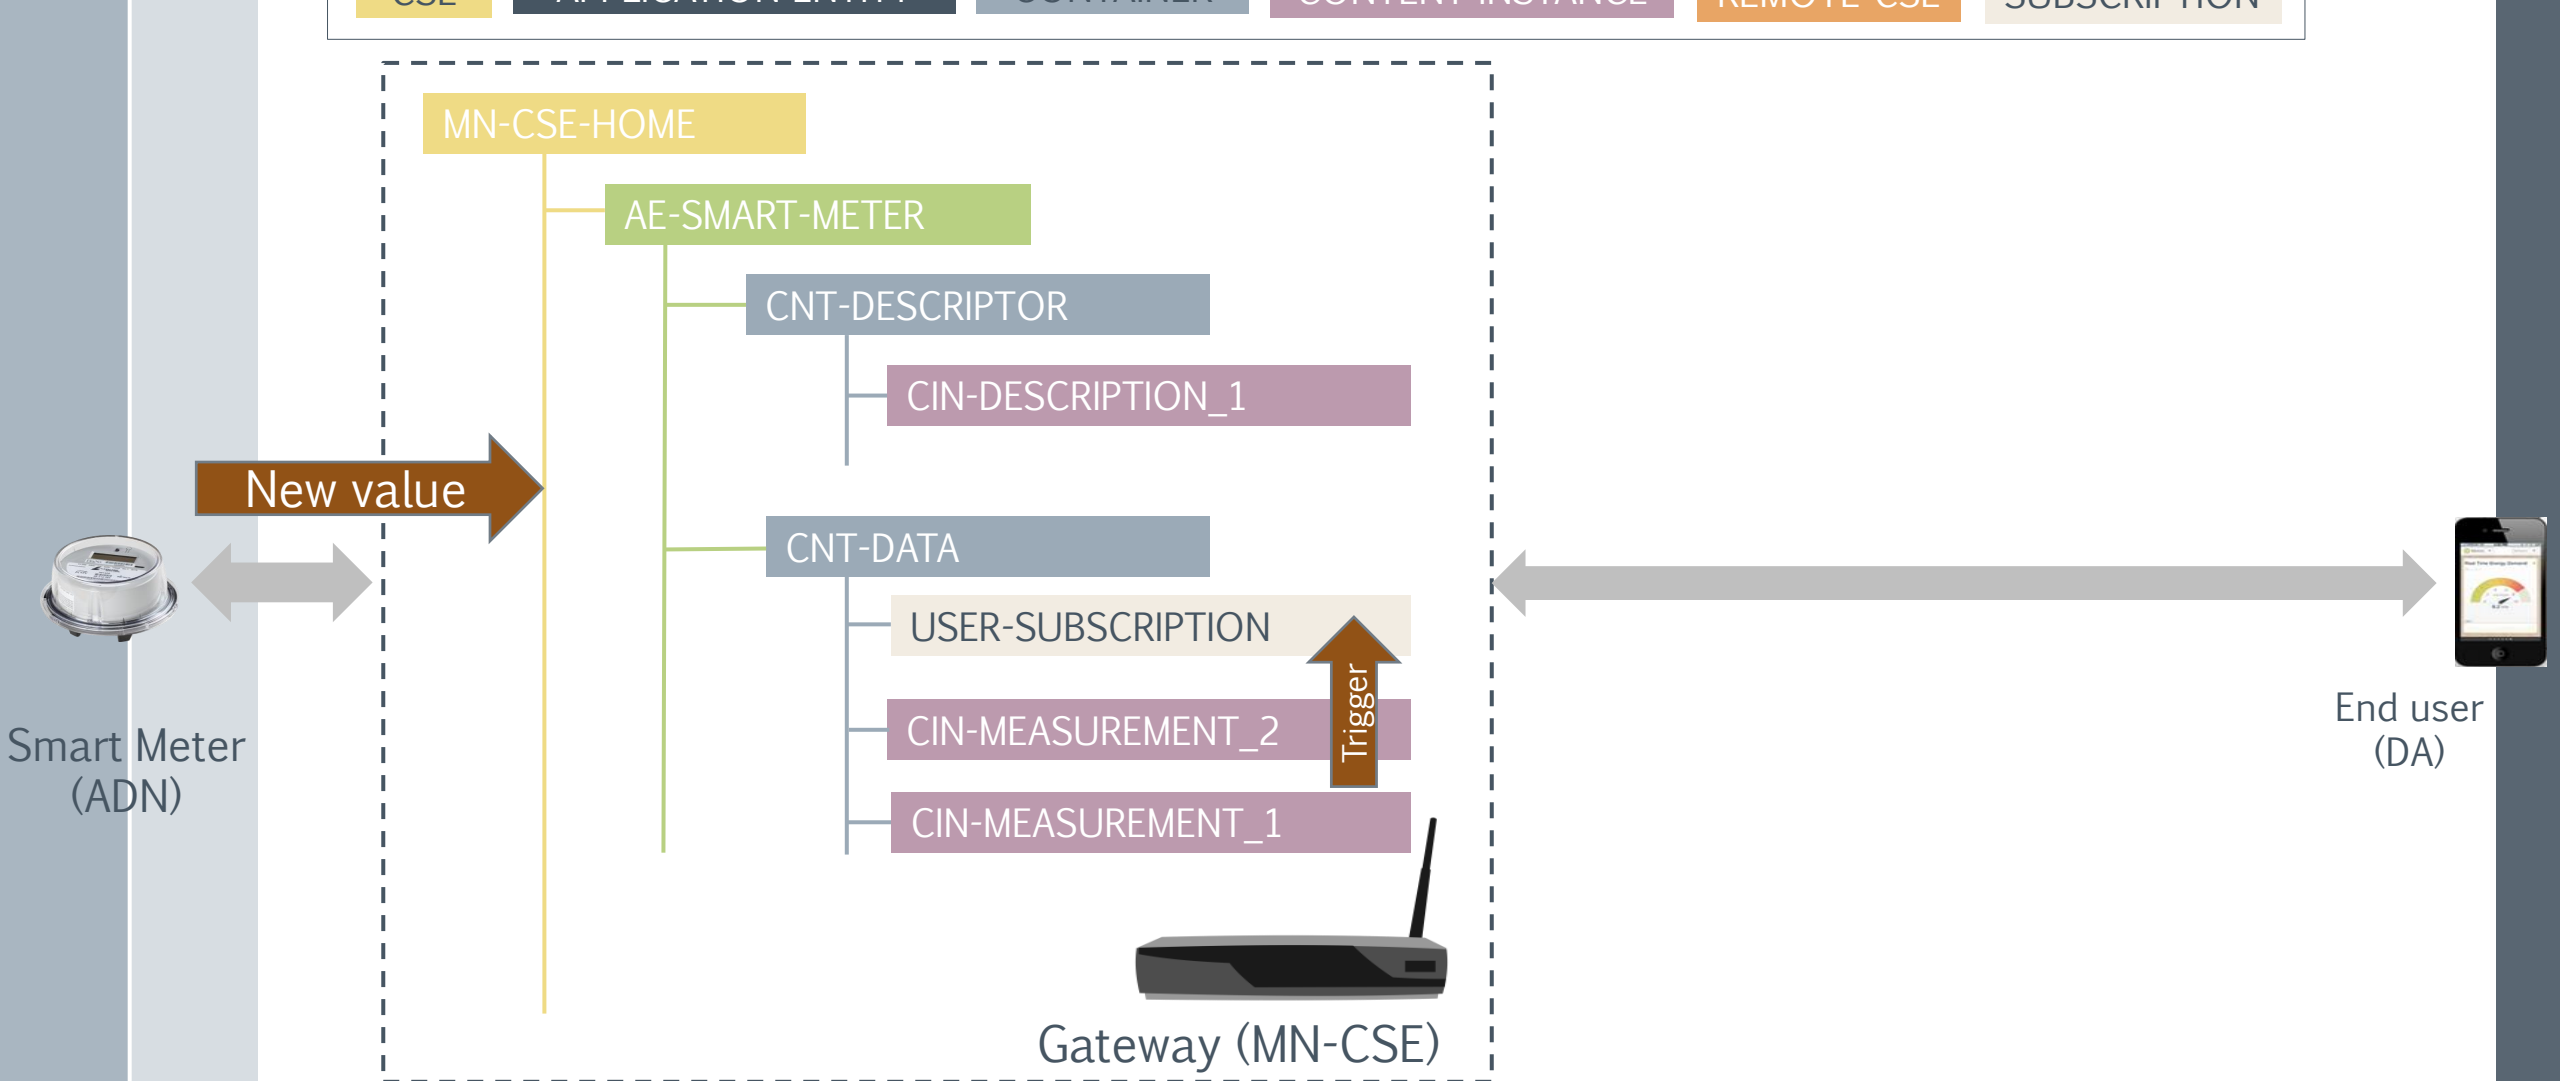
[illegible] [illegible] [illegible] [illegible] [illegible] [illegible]

MN-CSE-HOME

AE-SMART-METER

CNT-DESCRIPTOR

CIN-DESCRIPTION_1

New value

CNT-DATA

USER-SUBSCRIPTION

CIN-MEASUREMENT_2

Trigger

CIN-MEASUREMENT_1

Smart Meter (ADN)

End user (DA)

Gateway (MN-CSE)